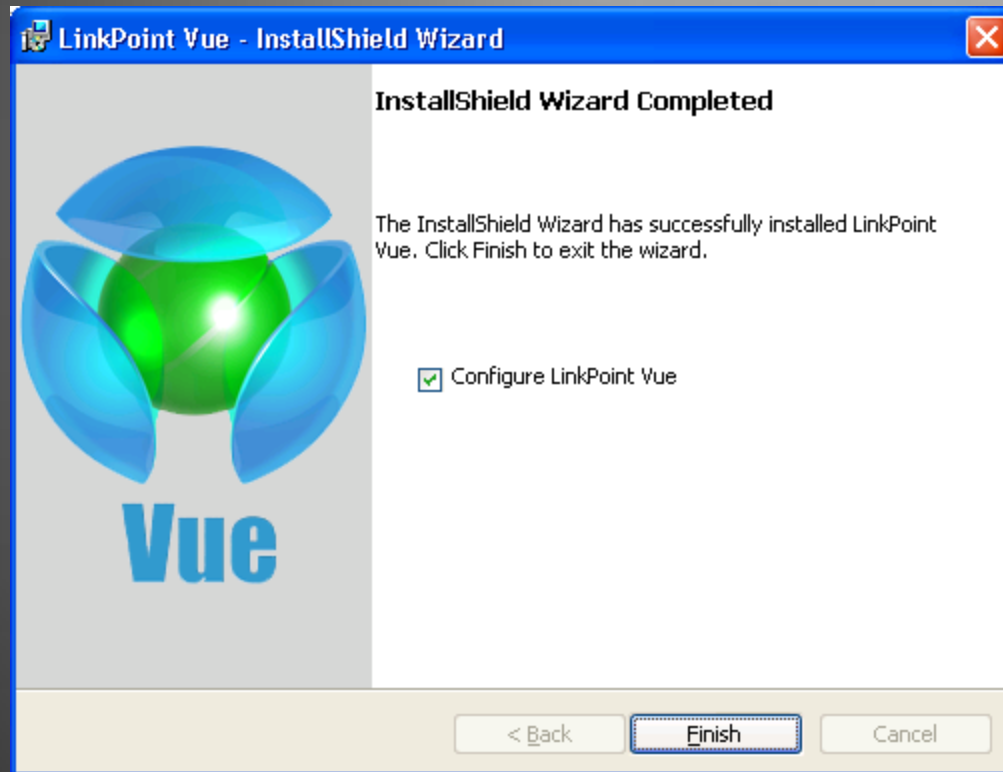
LinkPoint Vue - InstallShield Wizard

Vue

InstallShield Wizard Completed

The InstallShield Wizard has successfully installed LinkPoint Vue. Click Finish to exit the wizard.

Configure LinkPoint Vue

< Back

Finish

Cancel